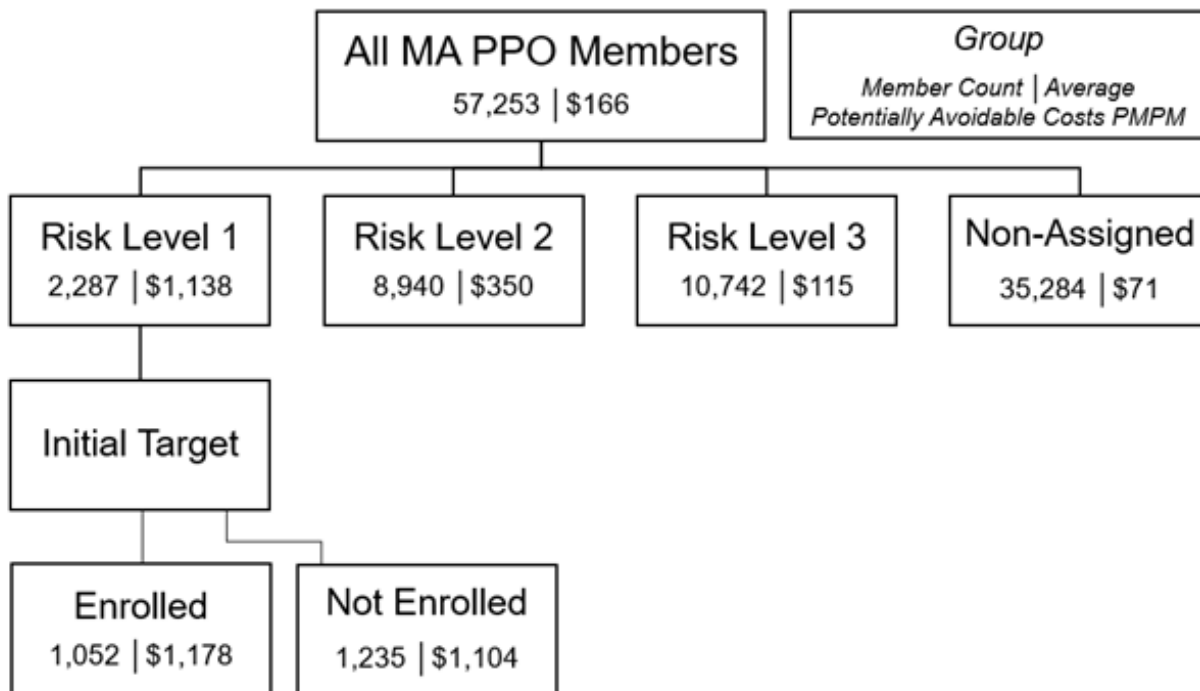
All MA PPO Members
57,253 | $166

*Group*
*Member Count | Average Potentially Avoidable Costs PMPM*

Risk Level 1
2,287 | $1,138

Risk Level 2
8,940 | $350

Risk Level 3
10,742 | $115

Non-Assigned
35,284 | $71

Initial Target

Enrolled
1,052 | $1,178

Not Enrolled
1,235 | $1,104